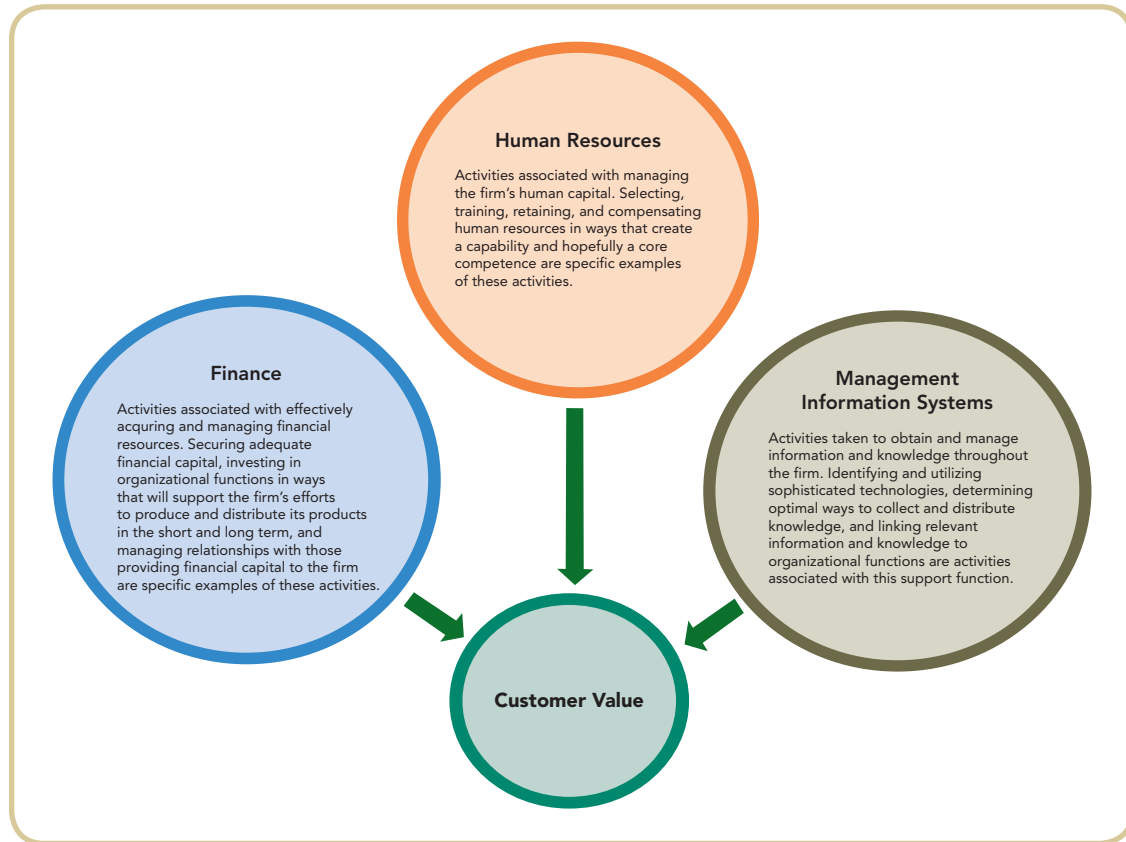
Human Resources

Activities associated with managing the firm's human capital. Selecting, training, retaining, and compensating human resources in ways that create a capability and hopefully a core competence are specific examples of these activities.

Finance

Activities associated with effectively acquring and managing financial resources. Securing adequate financial capital, investing in organizational functions in ways that will support the firm's efforts to produce and distribute its products in the short and long term, and managing relationships with those providing financial capital to the firm are specific examples of these activities.

Management Information Systems

Activities taken to obtain and manage information and knowledge throughout the firm. Identifying and utilizing sophisticated technologies, determining optimal ways to collect and distribute knowledge, and linking relevant information and knowledge to organizational functions are activities associated with this support function.

Customer Value